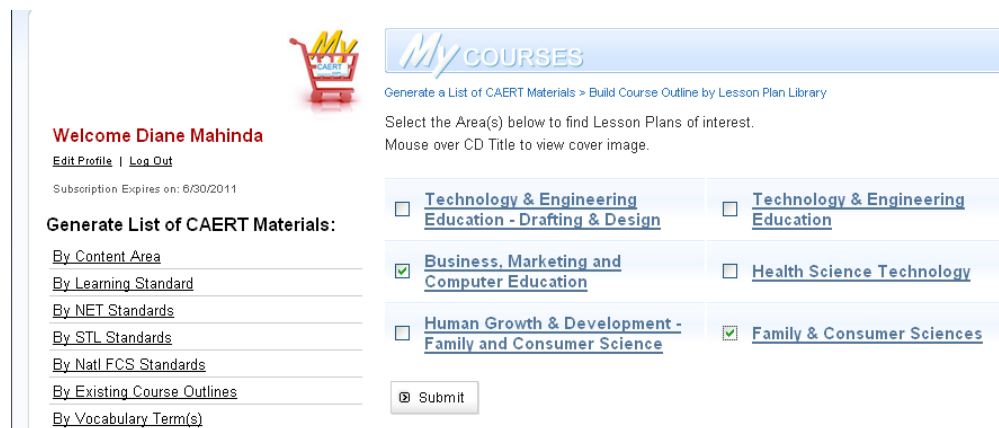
My CAERT

Welcome Diane Mahinda

Edit Profile | Log Out

Subscription Expires on: 6/30/2011

Generate List of CAERT Materials:

By Content Area

By Learning Standard

By NET Standards

By STL Standards

By Natl FCS Standards

By Existing Course Outlines

By Vocabulary Term(s)

My COURSES

Generate a List of CAERT Materials > Build Course Outline by Lesson Plan Library

Select the Area(s) below to find Lesson Plans of interest.
Mouse over CD Title to view cover image.

| | |
|---|---|
| ☐ Technology & Engineering Education - Drafting & Design | ☐ Technology & Engineering Education |
| ☑ Business, Marketing and Computer Education | ☐ Health Science Technology |
| ☐ Human Growth & Development - Family and Consumer Science | ☑ Family & Consumer Sciences |

Submit